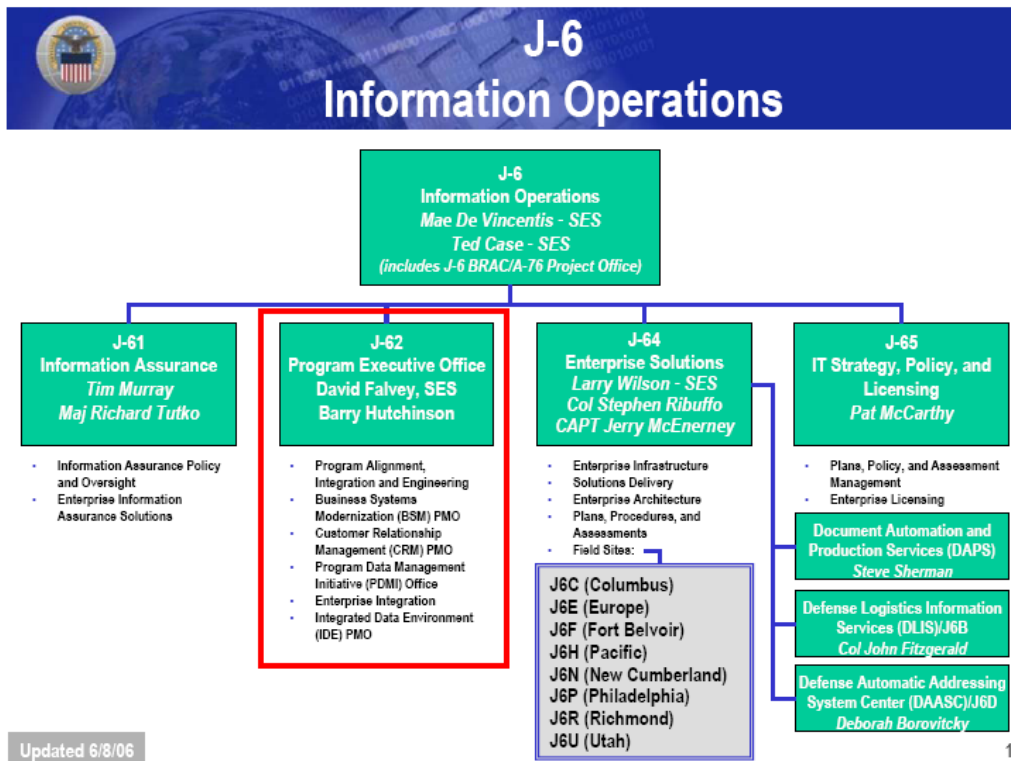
J-6
Information Operations

J-6
Information Operations
Mae De Vincentis - SES
Ted Case - SES
(includes J-6 BRAC/A-76 Project Office)

J-61
Information Assurance
Tim Murray
Maj Richard Tutko

- Information Assurance Policy and Oversight
- Enterprise Information Assurance Solutions

J-62
Program Executive Office
David Falvey, SES
Barry Hutchinson

- Program Alignment, Integration and Engineering
- Business Systems Modernization (BSM) PMO
- Customer Relationship Management (CRM) PMO
- Program Data Management Initiative (PDMI) Office
- Enterprise Integration
- Integrated Data Environment (IDE) PMO

J-64
Enterprise Solutions
Larry Wilson - SES
Col Stephen Ribuffo
CAPT Jerry McEnerney

- Enterprise Infrastructure
- Solutions Delivery
- Enterprise Architecture
- Plans, Procedures, and Assessments
- Field Sites:

J6C (Columbus)
J6E (Europe)
J6F (Fort Belvoir)
J6H (Pacific)
J6N (New Cumberland)
J6P (Philadelphia)
J6R (Richmond)
J6U (Utah)

J-65
IT Strategy, Policy, and Licensing
Pat McCarthy

- Plans, Policy, and Assessment Management
- Enterprise Licensing

Document Automation and Production Services (DAPS)
Steve Sherman

Defense Logistics Information Services (DLIS)/J6B
Col John Fitzgerald

Defense Automatic Addressing System Center (DAASC)/J6D
Deborah Borovitcky

Updated 6/8/06

1